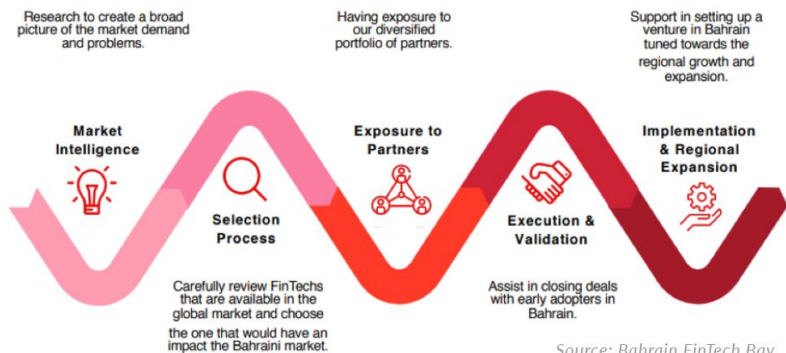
Research to create a broad picture of the market demand and problems.

Having exposure to our diversified portfolio of partners.

Support in setting up a venture in Bahrain tuned towards the regional growth and expansion.

Market Intelligence

Selection Process

Exposure to Partners

Execution & Validation

Implementation & Regional Expansion

Carefully review FinTechs that are available in the global market and choose the one that would have an impact the Bahraini market.

Assist in closing deals with early adopters in Bahrain.

Source: Bahrain FinTech Bay